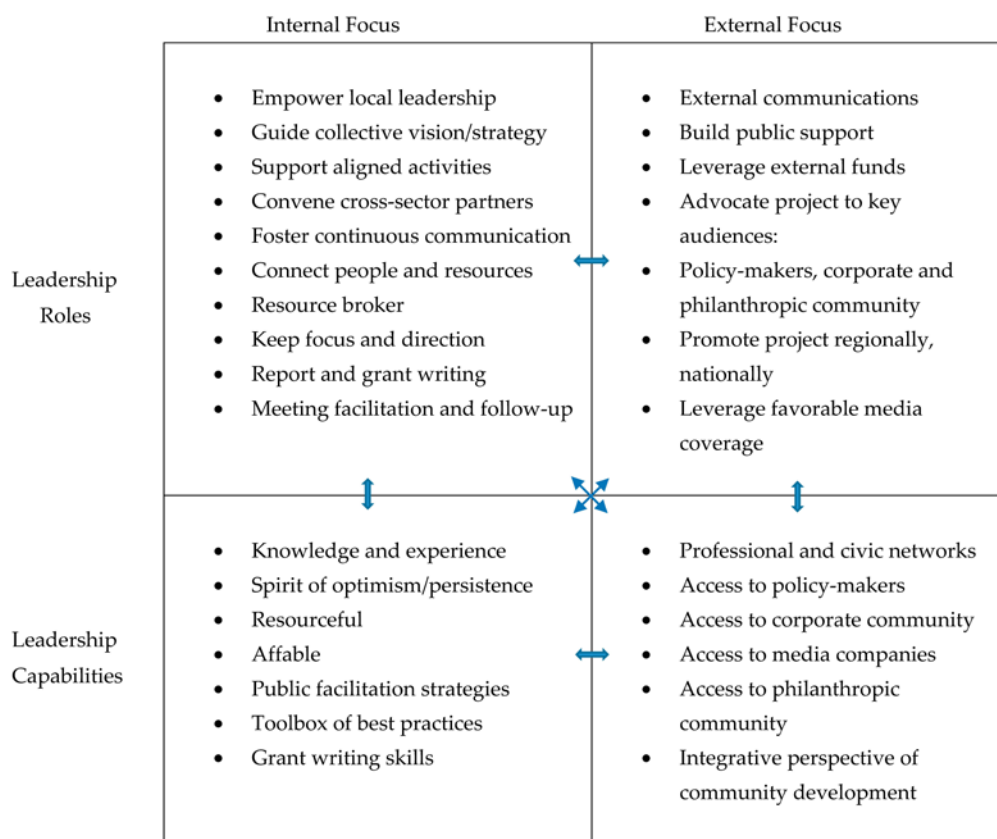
| | Internal Focus | External Focus |
|---|---|---|
| Leadership Roles | • Empower local leadership<br>• Guide collective vision/strategy<br>• Support aligned activities<br>• Convene cross-sector partners<br>• Foster continuous communication<br>• Connect people and resources<br>• Resource broker<br>• Keep focus and direction<br>• Report and grant writing<br>• Meeting facilitation and follow-up | • External communications<br>• Build public support<br>• Leverage external funds<br>• Advocate project to key audiences:<br>• Policy-makers, corporate and philanthropic community<br>• Promote project regionally, nationally<br>• Leverage favorable media coverage |
| Leadership Capabilities | • Knowledge and experience<br>• Spirit of optimism/persistence<br>• Resourceful<br>• Affable<br>• Public facilitation strategies<br>• Toolbox of best practices<br>• Grant writing skills | • Professional and civic networks<br>• Access to policy-makers<br>• Access to corporate community<br>• Access to media companies<br>• Access to philanthropic community<br>• Integrative perspective of community development |